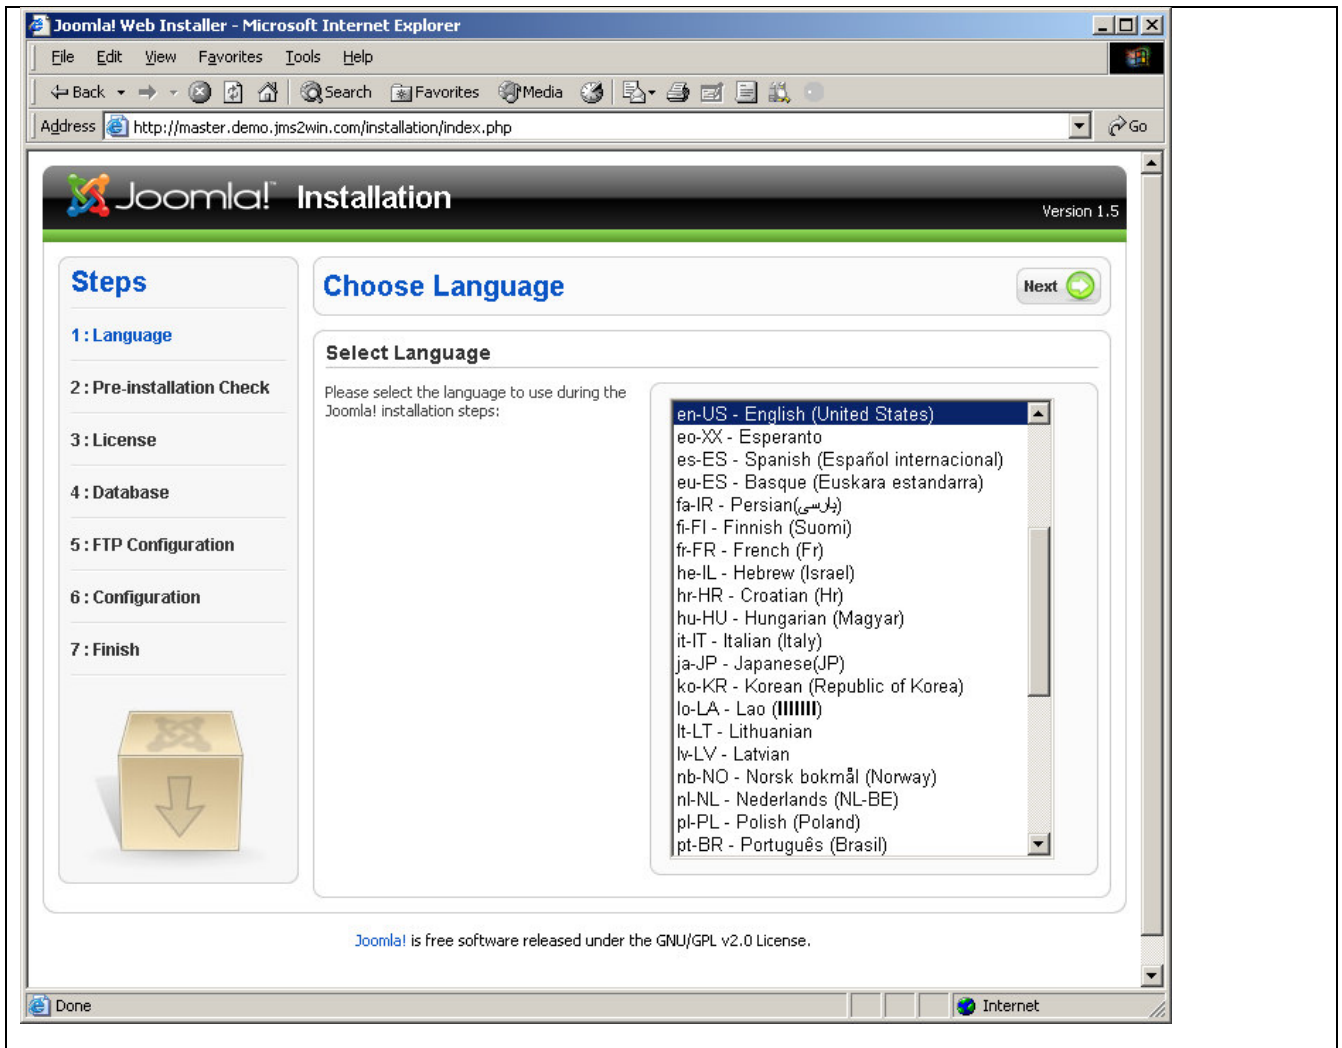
Joomla! Web Installer - Microsoft Internet Explorer

File Edit View Favorites Tools Help

Back Search Favorites Media

Address http://master.demo.jms2win.com/installation/index.php Go

Joomla! Installation

Version 1.5

Steps

1 : Language

2 : Pre-installation Check

3 : License

4 : Database

5 : FTP Configuration

6 : Configuration

7 : Finish

Choose Language

Next

Select Language

Please select the language to use during the Joomla! installation steps:

en-US - English (United States)
eo-XX - Esperanto
es-ES - Spanish (Español internacional)
eu-ES - Basque (Euskara estandarra)
fa-IR - Persian(پارسی)
fi-FI - Finnish (Suomi)
fr-FR - French (Fr)
he-IL - Hebrew (Israel)
hr-HR - Croatian (Hr)
hu-HU - Hungarian (Magyar)
it-IT - Italian (Italy)
ja-JP - Japanese(JP)
ko-KR - Korean (Republic of Korea)
lo-LA - Lao ([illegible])
lt-LT - Lithuanian
lv-LV - Latvian
nb-NO - Norsk bokmål (Norway)
nl-NL - Nederlands (NL-BE)
pl-PL - Polish (Poland)
pt-BR - Português (Brasil)

Joomla! is free software released under the GNU/GPL v2.0 License.

Done

Internet